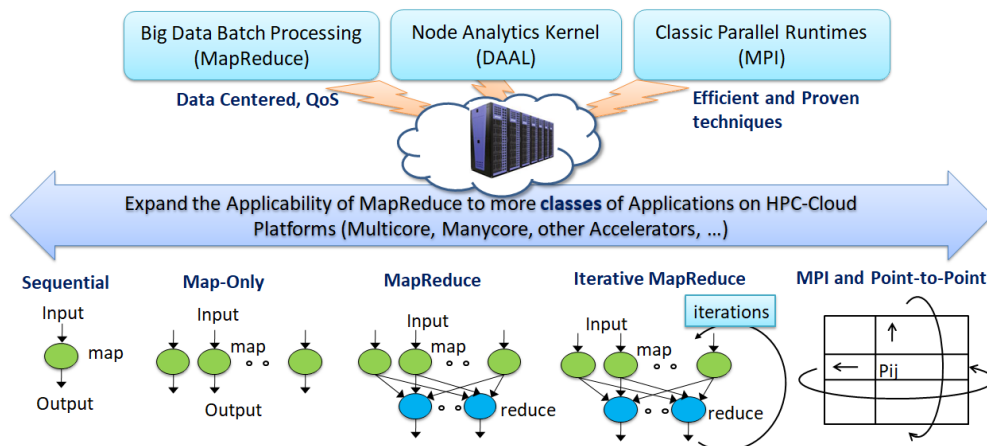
Big Data Batch Processing (MapReduce)

Node Analytics Kernel (DAAL)

Classic Parallel Runtimes (MPI)

Data Centered, QoS

Efficient and Proven techniques

Expand the Applicability of MapReduce to more classes of Applications on HPC-Cloud Platforms (Multicore, Manycore, other Accelerators, …)

Sequential

Input

map

Output

Map-Only

Input

map

Output

MapReduce

Input

map

reduce

Iterative MapReduce

iterations

Input

map

reduce

MPI and Point-to-Point

Pij